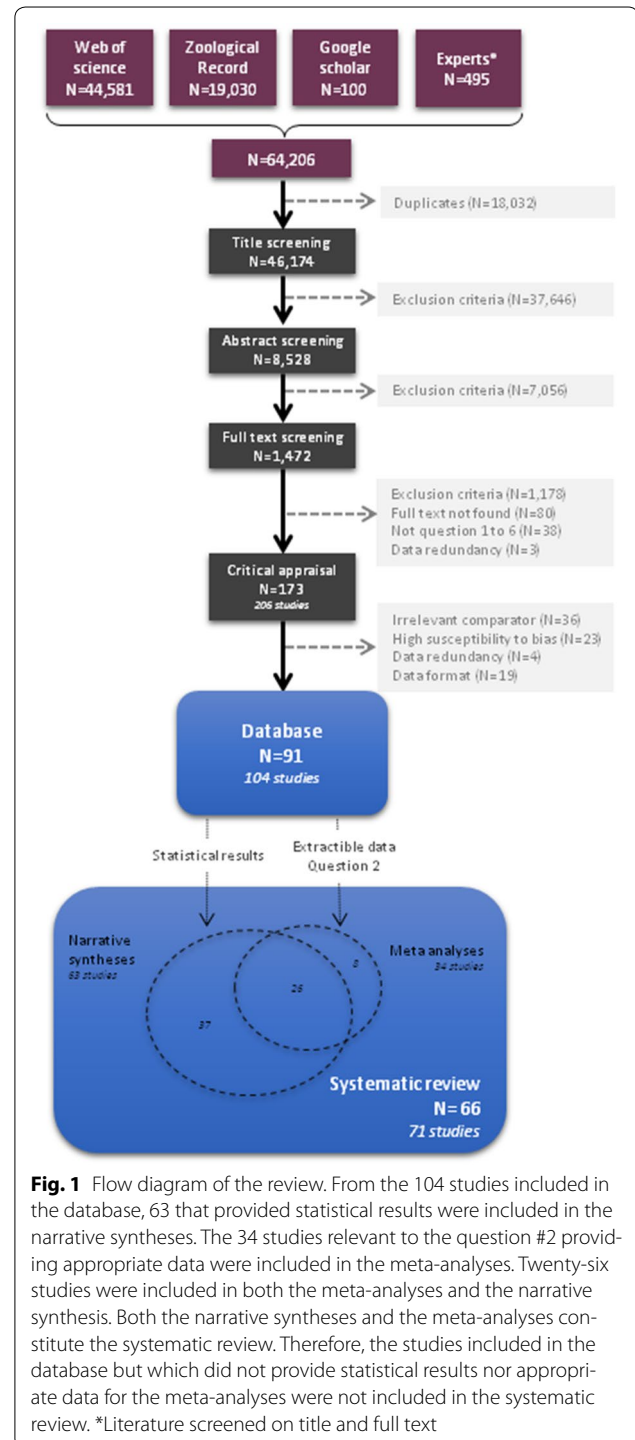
Web of science
N=44,581

Zoological Record
N=19,030

Google scholar
N=100

Experts*
N=495

N=64,206

Duplicates (N=18,032)

Title screening
N=46,174

Exclusion criteria (N=37,646)

Abstract screening
N=8,528

Exclusion criteria (N=7,056)

Full text screening
N=1,472

Exclusion criteria (N=1,178)
Full text not found (N=80)
Not question 1 to 6 (N=38)
Data redundancy (N=3)

Critical appraisal
N=173
206 studies

Irrelevant comparator (N=36)
High susceptibility to bias (N=23)
Data redundancy (N=4)
Data format (N=19)

Database
N=91
104 studies

Statistical results

Extractible data
Question 2

Narrative syntheses
63 studies

Meta analyses
34 studies

8

26

37

Systematic review
N=66
71 studies

**Fig. 1** Flow diagram of the review. From the 104 studies included in the database, 63 that provided statistical results were included in the narrative syntheses. The 34 studies relevant to the question #2 providing appropriate data were included in the meta-analyses. Twenty-six studies were included in both the meta-analyses and the narrative synthesis. Both the narrative syntheses and the meta-analyses constitute the systematic review. Therefore, the studies included in the database but which did not provide statistical results nor appropriate data for the meta-analyses were not included in the systematic review. *Literature screened on title and full text